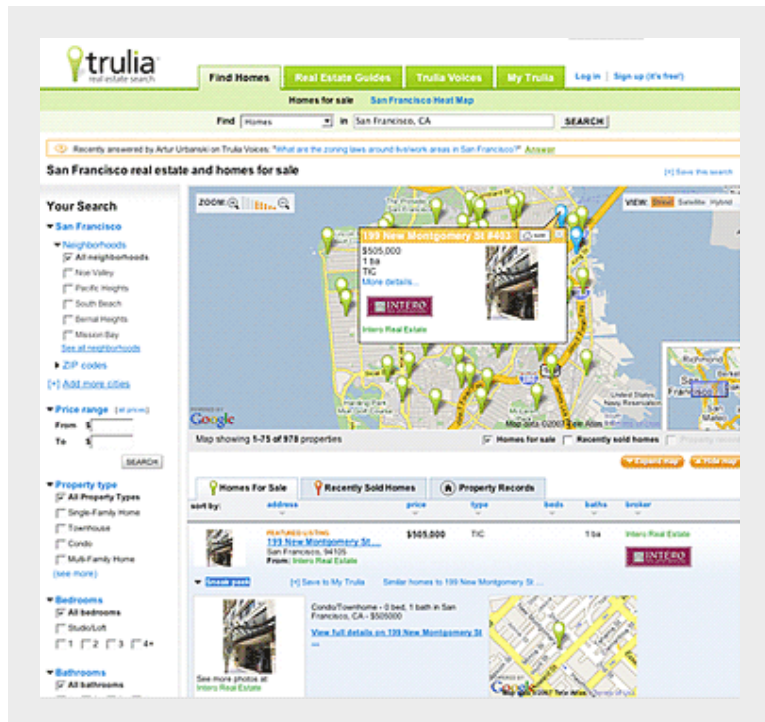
trulia
real estate search

Find Homes | Real Estate Guides | Trulia Voices | My Trulia | Log in | Sign up (it's free!)

Homes for sale | San Francisco Heat Map

Find Homes in San Francisco, CA SEARCH

Recently answered by Artur Urbanski on Trulia Voices: "What are the zoning laws around live/work areas in San Francisco?" Answer

San Francisco real estate and homes for sale

[+] Save this search

Your Search

San Francisco

Neighborhoods
All neighborhoods
Noe Valley
Pacific Heights
South Beach
Bernal Heights
Mission Bay
See all neighborhoods

ZIP codes

[+] Add more cities

Price range [all prices]
From $
To $
SEARCH

Property type
All Property Types
Single-Family Home
Townhouse
Condo
Multi-Family Home
(see more)

Bedrooms
All bedrooms
Studio/Loft
1 2 3 4+

Bathrooms
All bathrooms

ZOOM:

VIEW: Street Satellite Hybrid

199 New Montgomery St #403
$505,000
1 ba
TIC
More details...
INTERO
Intero Real Estate

Google
Map data ©2007 Tele Atlas

Map showing 1-75 of 978 properties

Homes for sale Recently sold homes Property records

Expand map Hide map

Homes For Sale | Recently Sold Homes | Property Records

sort by: address | price | type | beds | baths | broker

FEATURED LISTING
199 New Montgomery St ...
San Francisco, 94105
From: Intero Real Estate
$505,000 TIC 1 ba Intero Real Estate
INTERO

Sneak peek [+] Save to My Trulia Similar homes to 199 New Montgomery St...

Condo/Townhome - 0 bed, 1 bath in San Francisco, CA - $505000

View full details on 199 New Montgomery St ...

See more photos at
Intero Real Estate

Google
Map data ©2007 Tele Atlas